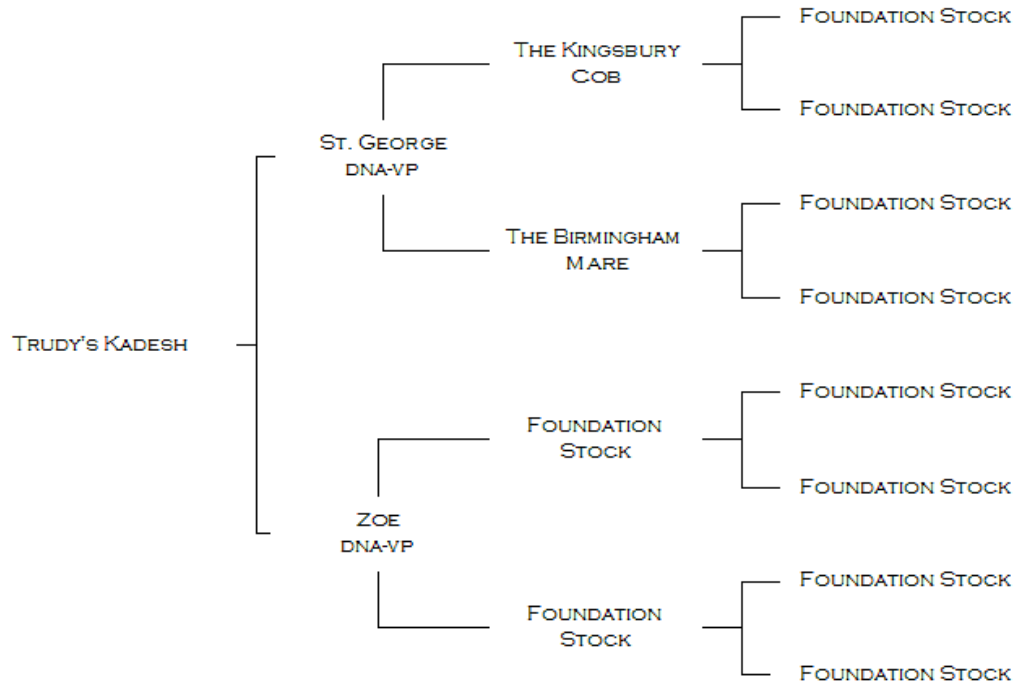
Trudy's Kadesh

St. George
dna-vp

The Kingsbury Cob

Foundation Stock

Foundation Stock

The Birmingham Mare

Foundation Stock

Foundation Stock

Zoe
dna-vp

Foundation Stock

Foundation Stock

Foundation Stock

Foundation Stock

Foundation Stock

Foundation Stock